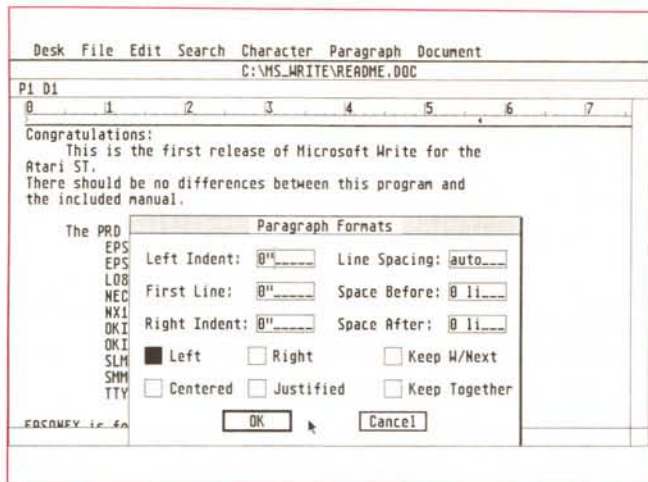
Desk File Edit Search Character Paragraph Document

C:\MS_WRITE\README.DOC

P1 D1

0 1 2 3 4 5 6 7

Congratulations:
This is the first release of Microsoft Write for the Atari ST.
There should be no differences between this program and the included manual.

The PRD
EPS
EPS
LQ8
NEC
NX1
OKI
OKI
SLM
SMM
TTY

EPSONEX is fo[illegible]

Paragraph Formats

Left Indent: 0"_____ Line Spacing: auto___

First Line: 0"_____ Space Before: 0 li___

Right Indent: 0"_____ Space After: 0 li___

Left Right Keep W/Next

Centered Justified Keep Together

OK Cancel